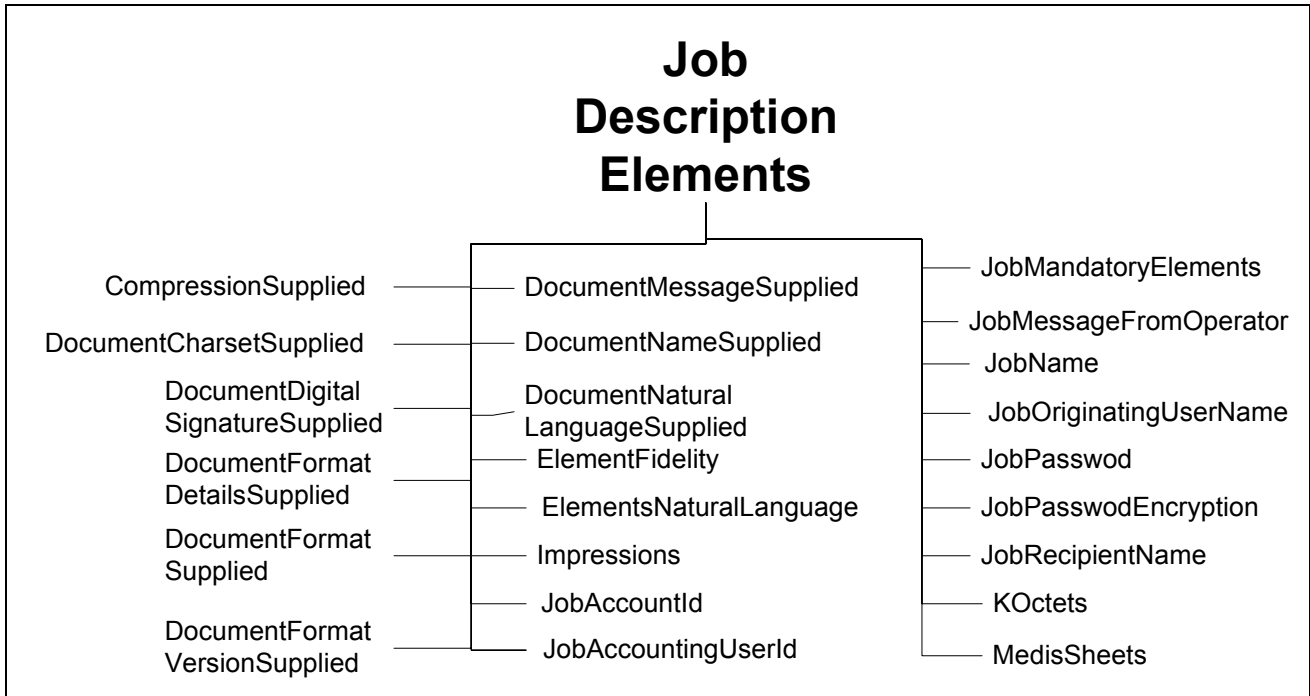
Job Description Elements

CompressionSupplied

DocumentCharsetSupplied

DocumentDigital SignatureSupplied

DocumentFormat DetailsSupplied

DocumentFormat Supplied

DocumentFormat VersionSupplied

DocumentMessageSupplied

DocumentNameSupplied

DocumentNatural LanguageSupplied

ElementFidelity

ElementsNaturalLanguage

Impressions

JobAccountId

JobAccountingUserId

JobMandatoryElements

JobMessageFromOperator

JobName

JobOriginatingUserName

JobPasswod

JobPasswodEncryption

JobRecipientName

KOctets

MedisSheets